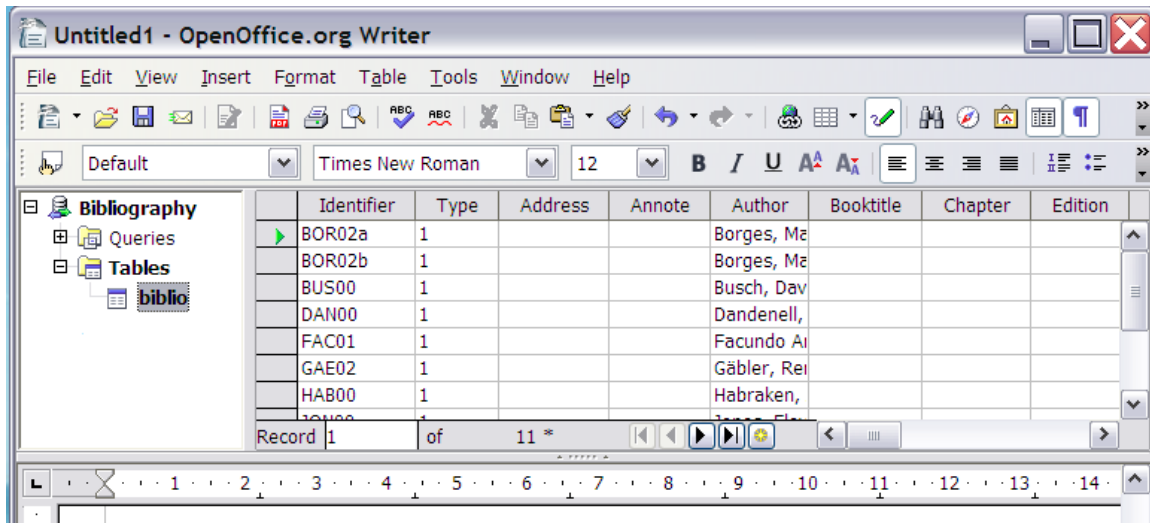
Untitled1 - OpenOffice.org Writer

File Edit View Insert Format Table Tools Window Help

Default Times New Roman 12

Bibliography
Queries
Tables
biblio

| Identifier | Type | Address | Annote | Author | Booktitle | Chapter | Edition |
|---|---|---|---|---|---|---|---|
| BOR02a | 1 | | | Borges, Ma | | | |
| BOR02b | 1 | | | Borges, Ma | | | |
| BUS00 | 1 | | | Busch, Dav | | | |
| DAN00 | 1 | | | Dandenell, | | | |
| FAC01 | 1 | | | Facundo A | | | |
| GAE02 | 1 | | | Gäbler, Re | | | |
| HAB00 | 1 | | | Habraken, | | | |
| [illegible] | | | | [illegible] | | | |

Record 1 of 11 *

1 2 3 4 5 6 7 8 9 10 11 12 13 14